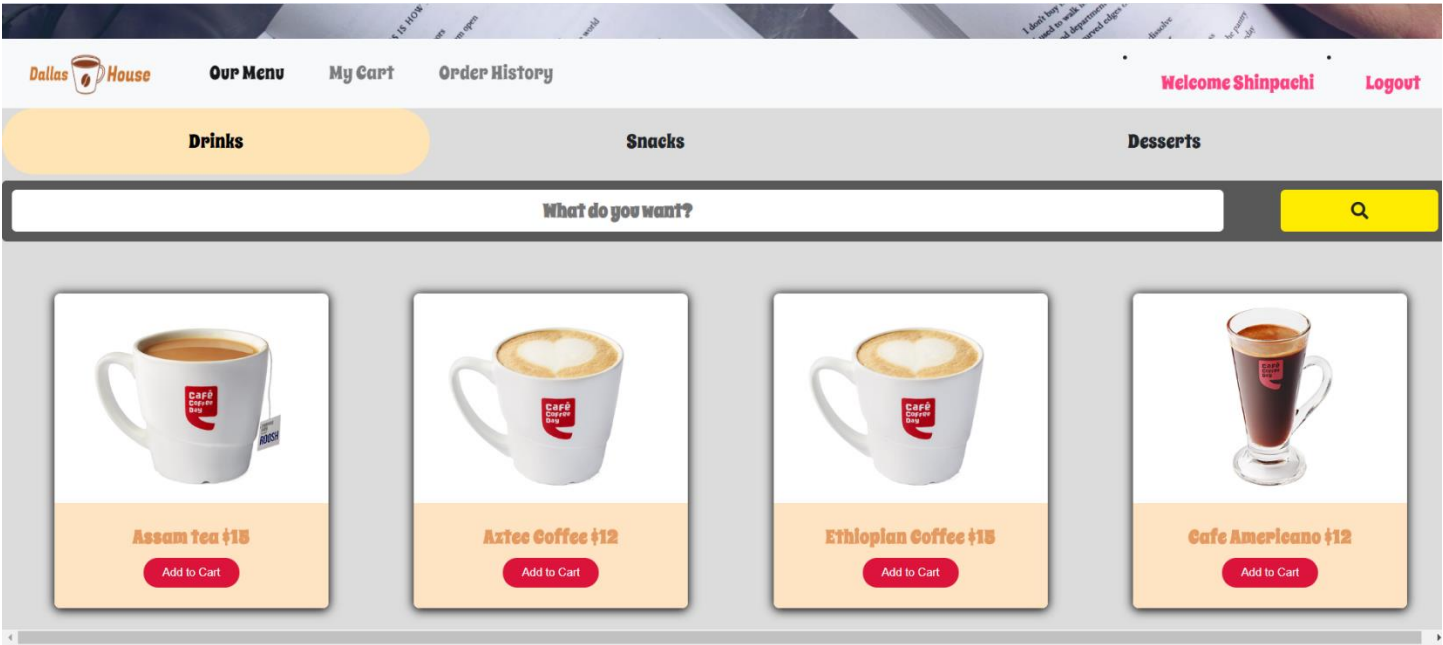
Dallas House

Our Menu

My Cart

Order History

Welcome Shinpachi

Logout

Drinks

Snacks

Desserts

What do you want?

Assam tea $15

Add to Cart

Aztec Coffee $12

Add to Cart

Ethiopian Coffee $15

Add to Cart

Cafe Americano $12

Add to Cart